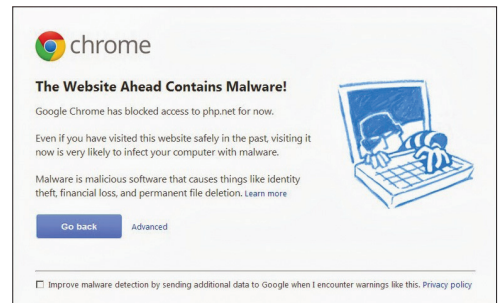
chrome

The Website Ahead Contains Malware!

Google Chrome has blocked access to php.net for now.

Even if you have visited this website safely in the past, visiting it now is very likely to infect your computer with malware.

Malware is malicious software that causes things like identity theft, financial loss, and permanent file deletion. Learn more

Go back Advanced

Improve malware detection by sending additional data to Google when I encounter warnings like this. Privacy policy